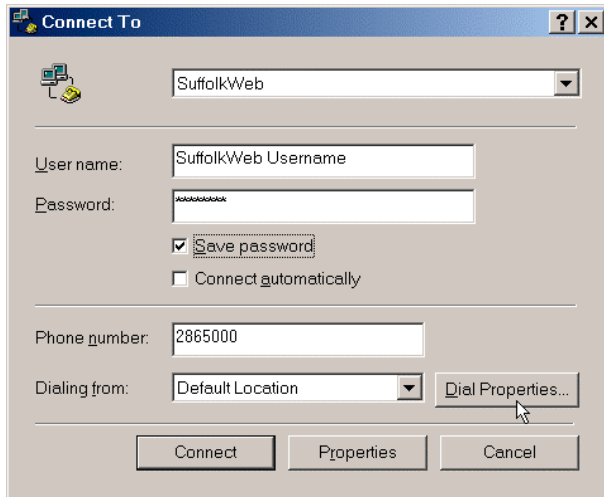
Connect To

?

SuffolkWeb

User name: SuffolkWeb Username

Password: ********

Save password

Connect automatically

Phone number: 2865000

Dialing from: Default Location

Dial Properties...

Connect

Properties

Cancel